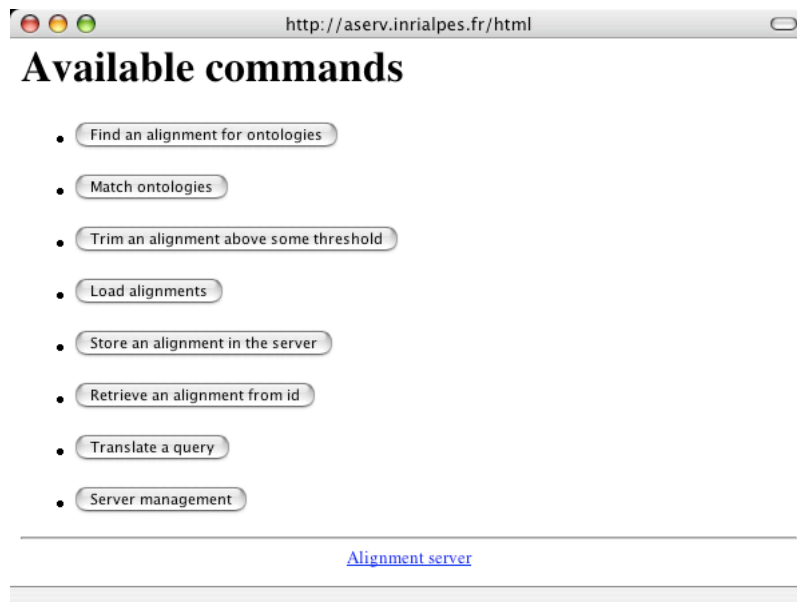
http://aserv.inrialpes.fr/html

# Available commands

- Find an alignment for ontologies
- Match ontologies
- Trim an alignment above some threshold
- Load alignments
- Store an alignment in the server
- Retrieve an alignment from id
- Translate a query
- Server management

Alignment server